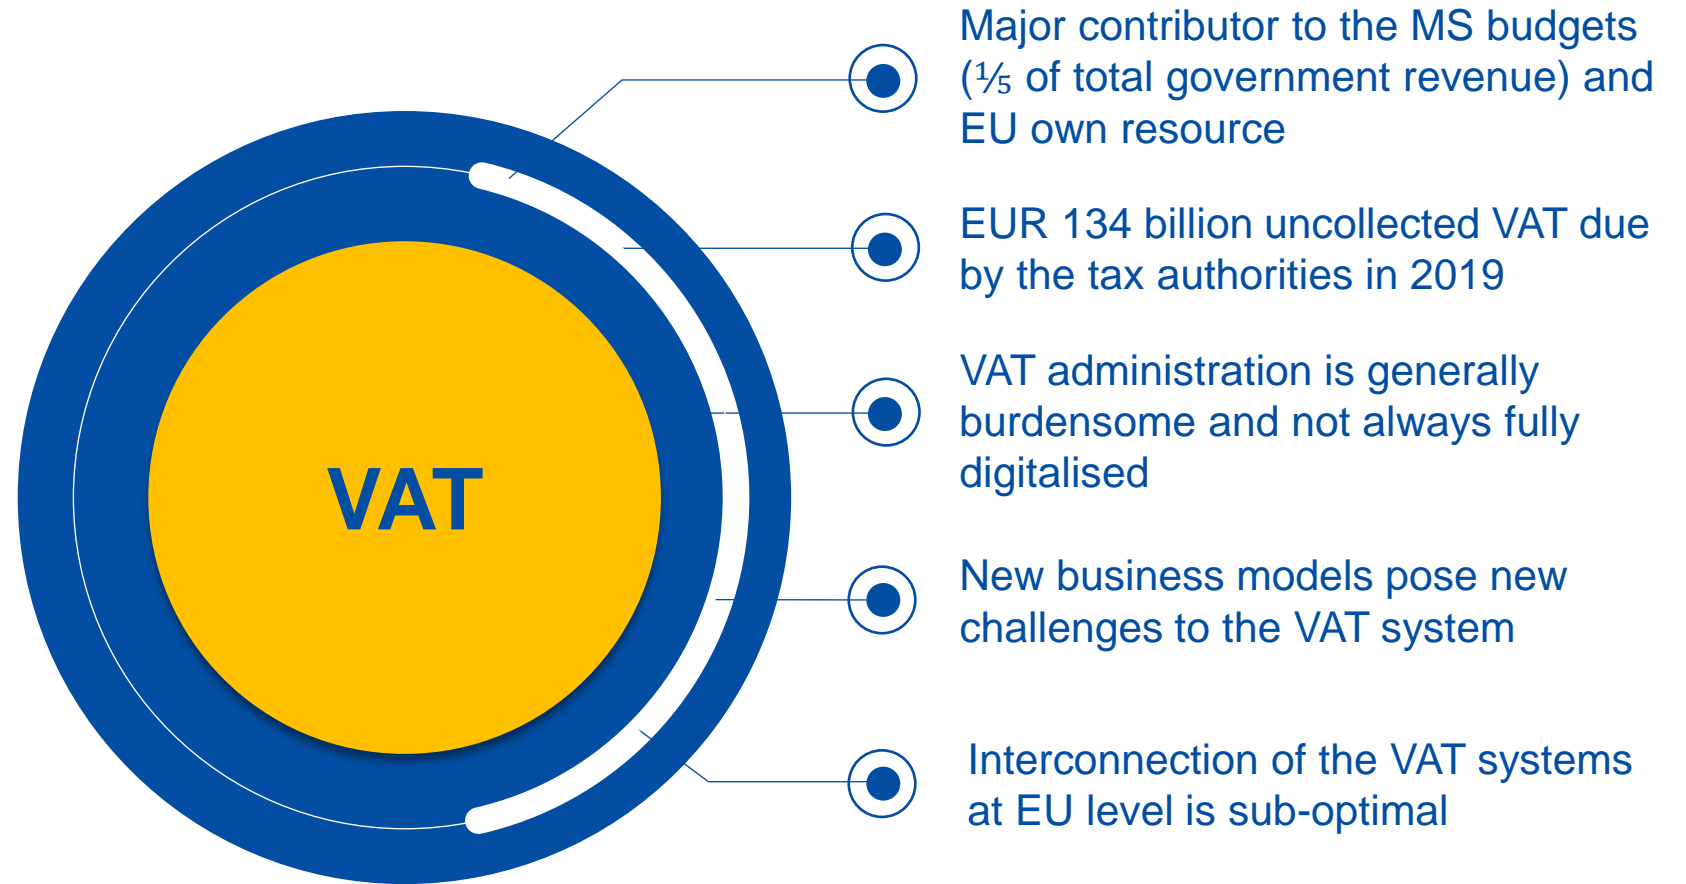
VAT

Major contributor to the MS budgets (⅕ of total government revenue) and EU own resource

EUR 134 billion uncollected VAT due by the tax authorities in 2019

VAT administration is generally burdensome and not always fully digitalised

New business models pose new challenges to the VAT system

Interconnection of the VAT systems at EU level is sub-optimal